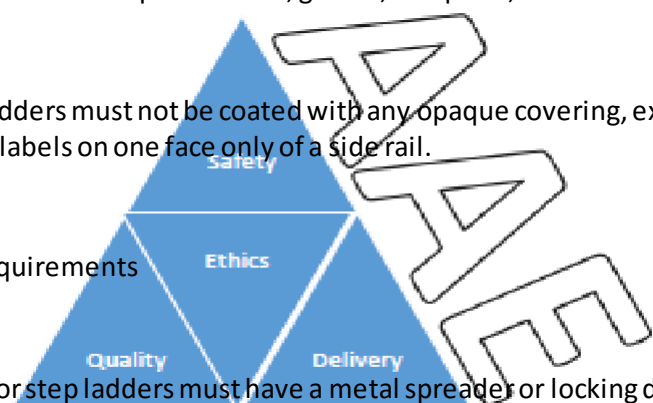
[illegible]

adders must not be coated with any opaque covering, ex labels on one face only of a side rail.

Safety

Ethics

quirements

Quality

Delivery

or step ladders must have a metal spreader or locking d

AAE